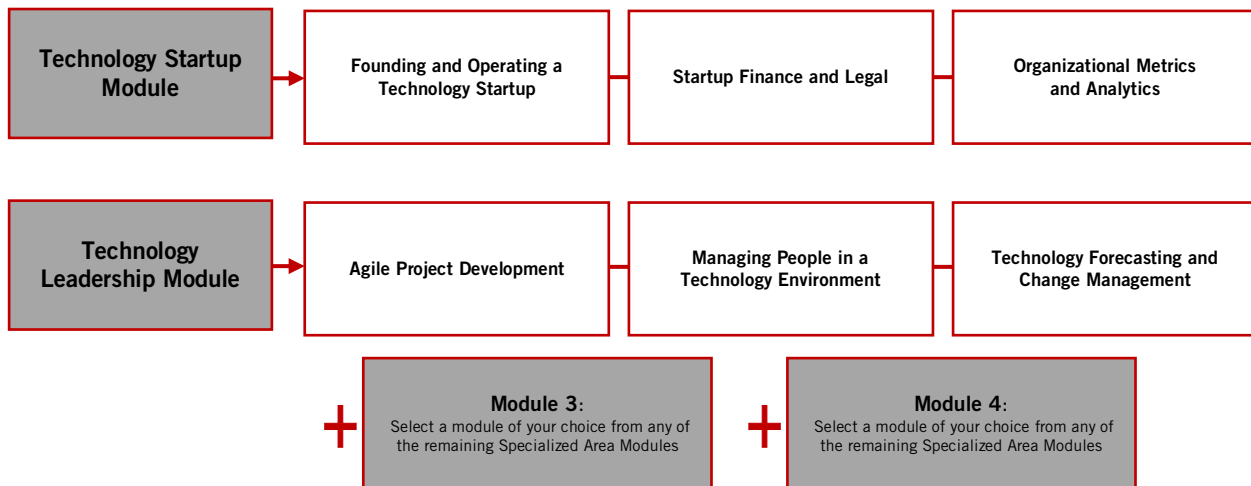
Technology Startup Module

Founding and Operating a Technology Startup

Startup Finance and Legal

Organizational Metrics and Analytics

Technology Leadership Module

Agile Project Development

Managing People in a Technology Environment

Technology Forecasting and Change Management

+

Module 3:
Select a module of your choice from any of the remaining Specialized Area Modules

+

Module 4:
Select a module of your choice from any of the remaining Specialized Area Modules